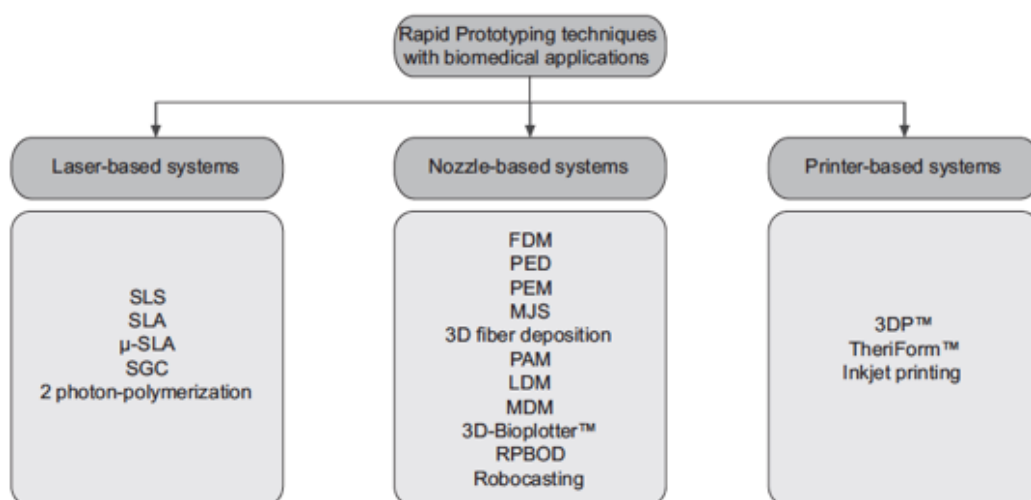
Rapid Prototyping techniques with biomedical applications

Laser-based systems

SLS
SLA
μ-SLA
SGC
2 photon-polymerization

Nozzle-based systems

FDM
PED
PEM
MJS
3D fiber deposition
PAM
LDM
MDM
3D-Bioplotter™
RPBOD
Robocasting

Printer-based systems

3DP™
TheriForm™
Inkjet printing